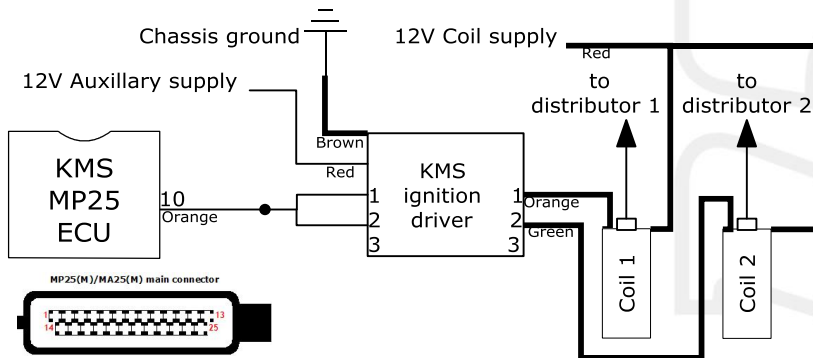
Chassis ground

12V Coil supply

Red

12V Auxillary supply

to distributor 1

to distributor 2

Brown

Red

KMS MP25 ECU

10

Orange

KMS ignition driver

1

2

3

1

2

3

Orange

Green

Coil 1

Coil 2

MP25(M)/MA25(M) main connector

1

13

14

25